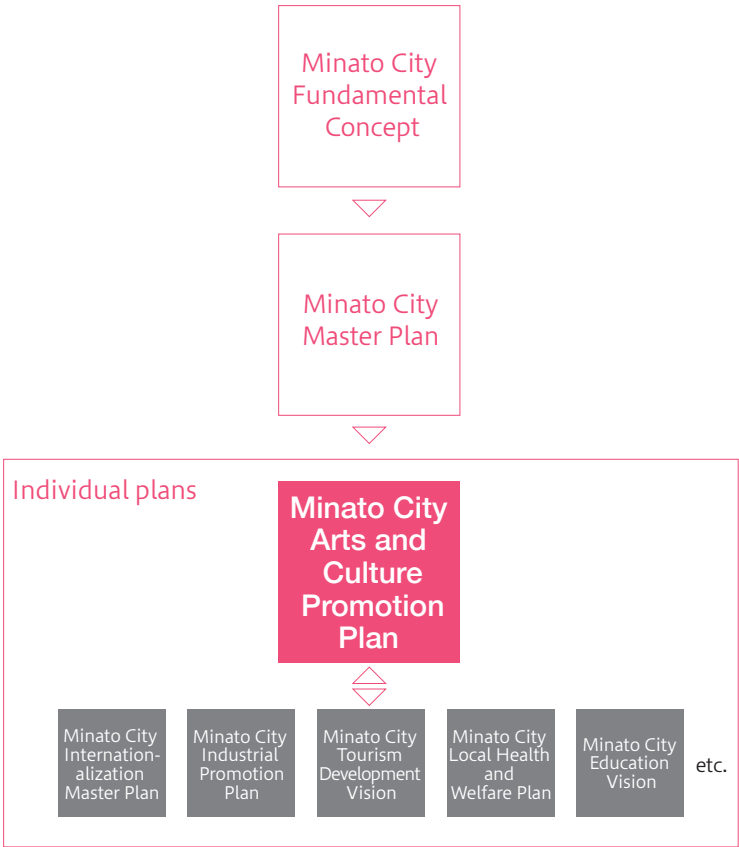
Minato City Fundamental Concept

Minato City Master Plan

Individual plans

Minato City Arts and Culture Promotion Plan

Minato City Internationalization Master Plan

Minato City Industrial Promotion Plan

Minato City Tourism Development Vision

Minato City Local Health and Welfare Plan

Minato City Education Vision

etc.